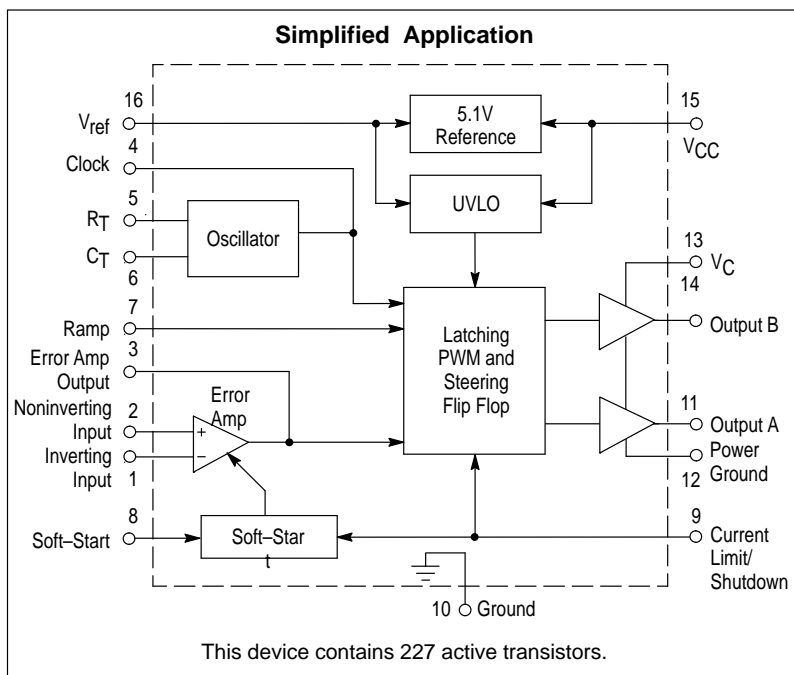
Simplified Application

16
$V_{ref}$

4
Clock

5
$R_T$

$C_T$
6

7
Ramp

Error Amp
3
Output

Noninverting
2
Input

Inverting
Input
1

8
Soft–Start

5.1V
Reference

UVLO

Oscillator

Latching
PWM and
Steering
Flip Flop

Error
Amp

+
−

Soft–Star
t

15
$V_{CC}$

13
$V_C$
14
Output B

11
Output A
Power
Ground
12

9
Current
Limit/
Shutdown

10
Ground

This device contains 227 active transistors.